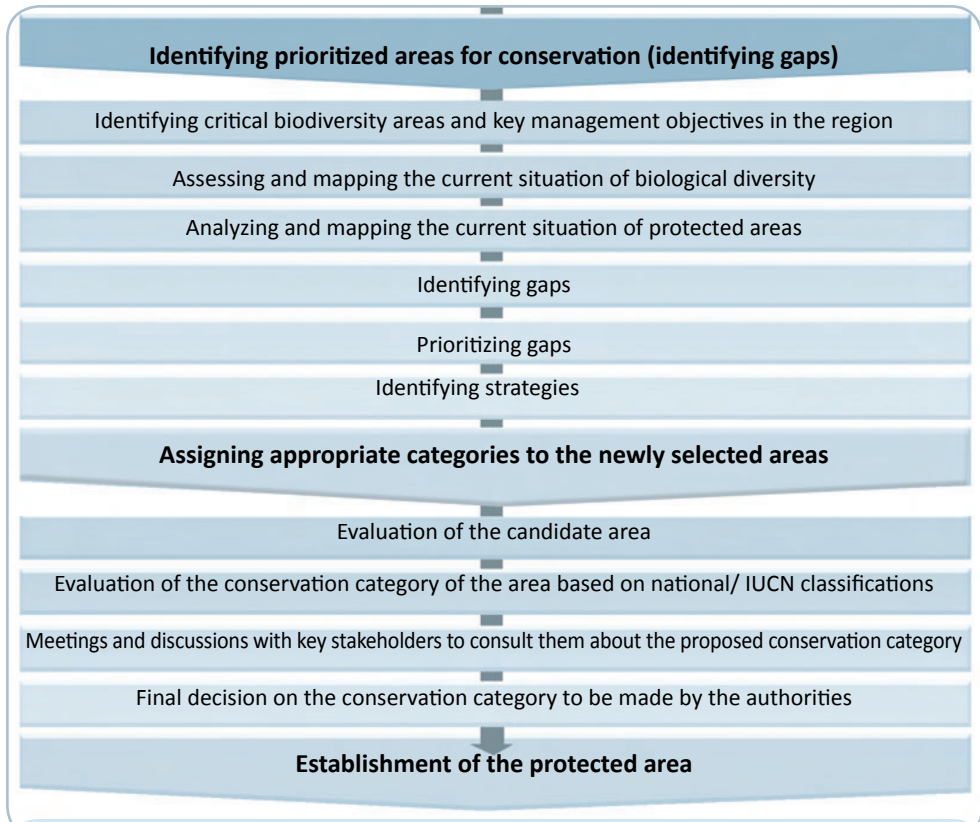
Identifying prioritized areas for conservation (identifying gaps)

Identifying critical biodiversity areas and key management objectives in the region

Assessing and mapping the current situation of biological diversity

Analyzing and mapping the current situation of protected areas

Identifying gaps

Prioritizing gaps

Identifying strategies

Assigning appropriate categories to the newly selected areas

Evaluation of the candidate area

Evaluation of the conservation category of the area based on national/ IUCN classifications

Meetings and discussions with key stakeholders to consult them about the proposed conservation category

Final decision on the conservation category to be made by the authorities

Establishment of the protected area